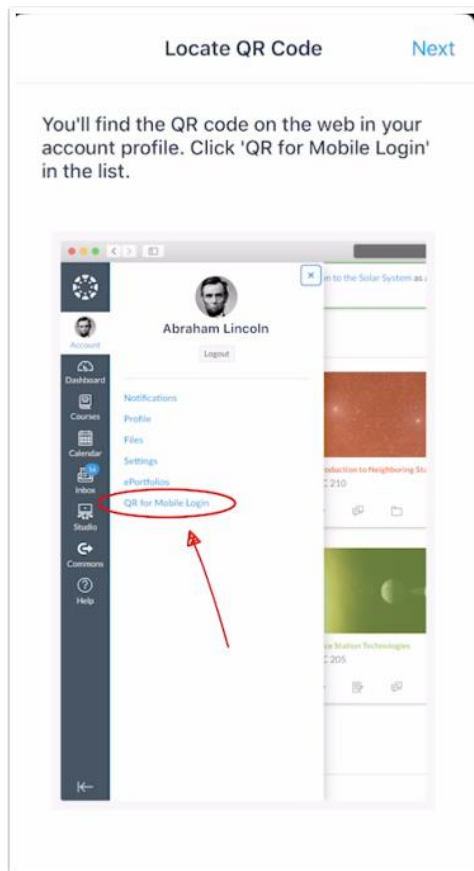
Locate QR Code

Next

You'll find the QR code on the web in your account profile. Click 'QR for Mobile Login' in the list.

Account
Dashboard
Courses
Calendar
Inbox
Studio
Commons
Help

Abraham Lincoln
Logout

Notifications
Profile
Files
Settings
ePortfolios
QR for Mobile Login

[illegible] to the Solar System as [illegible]
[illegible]oduction to Neighboring St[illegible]
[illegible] 210
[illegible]e Station Technologies
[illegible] 205